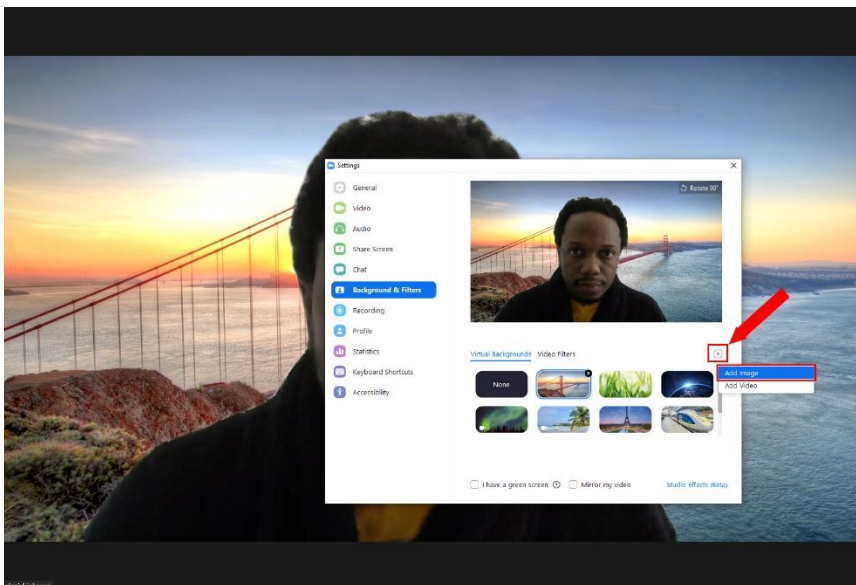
Settings

General
Video
Audio
Share Screen
Chat
Background & Filters
Recording
Profile
Statistics
Keyboard Shortcuts
Accessibility

Rotate 90°

Virtual Backgrounds Video Filters

None

Add Image
Add Video

I have a green screen
Mirror my video
Studio Effects (Beta)